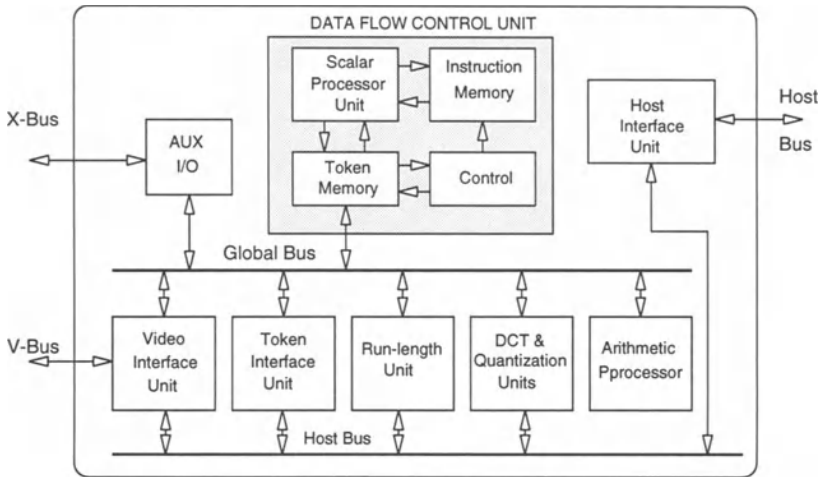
DATA FLOW CONTROL UNIT

Scalar Processor Unit

Instruction Memory

Token Memory

Control

X-Bus

AUX I/O

Host Interface Unit

Host Bus

Global Bus

V-Bus

Video Interface Unit

Token Interface Unit

Run-length Unit

DCT & Quantization Units

Arithmetic Pprocessor

Host Bus